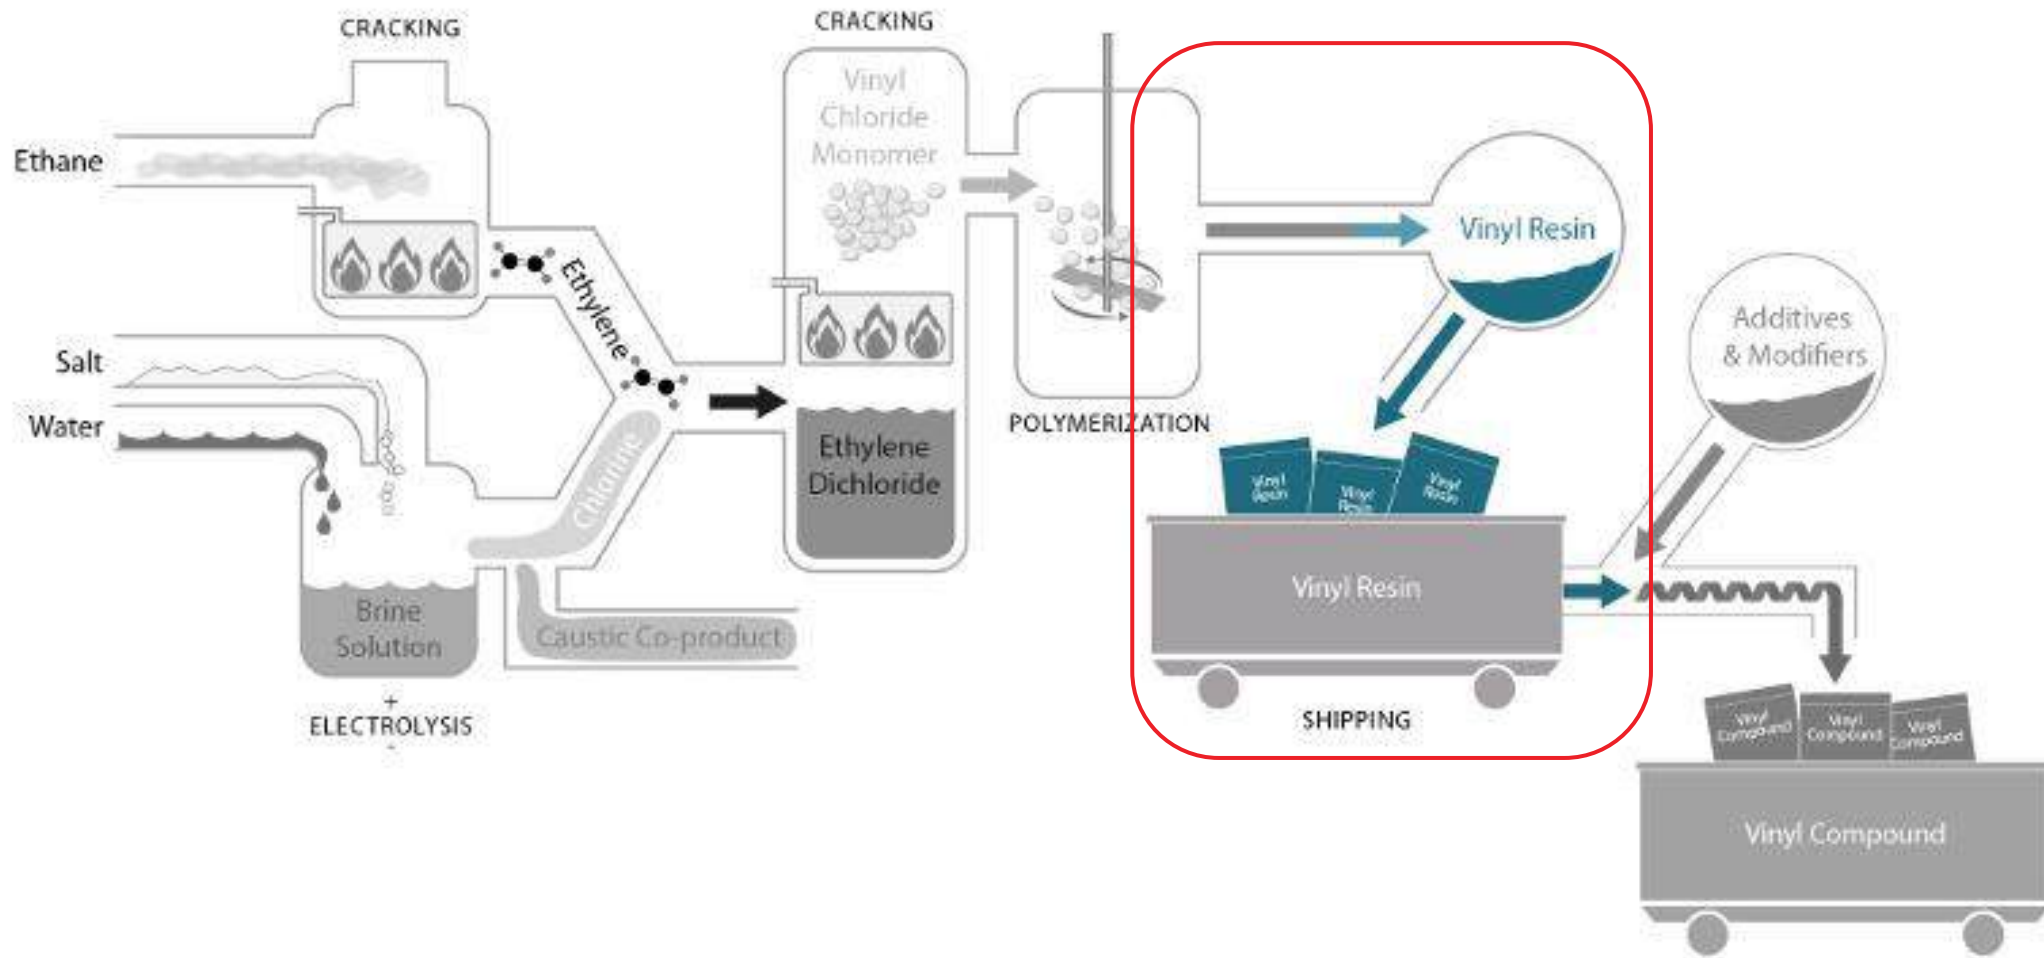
CRACKING

Ethane

Ethylene

Salt

Water

Chlorine

Brine Solution

+
ELECTROLYSIS
-

Caustic Co-product

CRACKING

Vinyl Chloride Monomer

Ethylene Dichloride

POLYMERIZATION

Vinyl Resin

Vinyl Resin

Vinyl Resin

Vinyl Resin

Vinyl Resin

SHIPPING

Additives & Modifiers

Vinyl Compound

Vinyl Compound

Vinyl Compound

Vinyl Compound